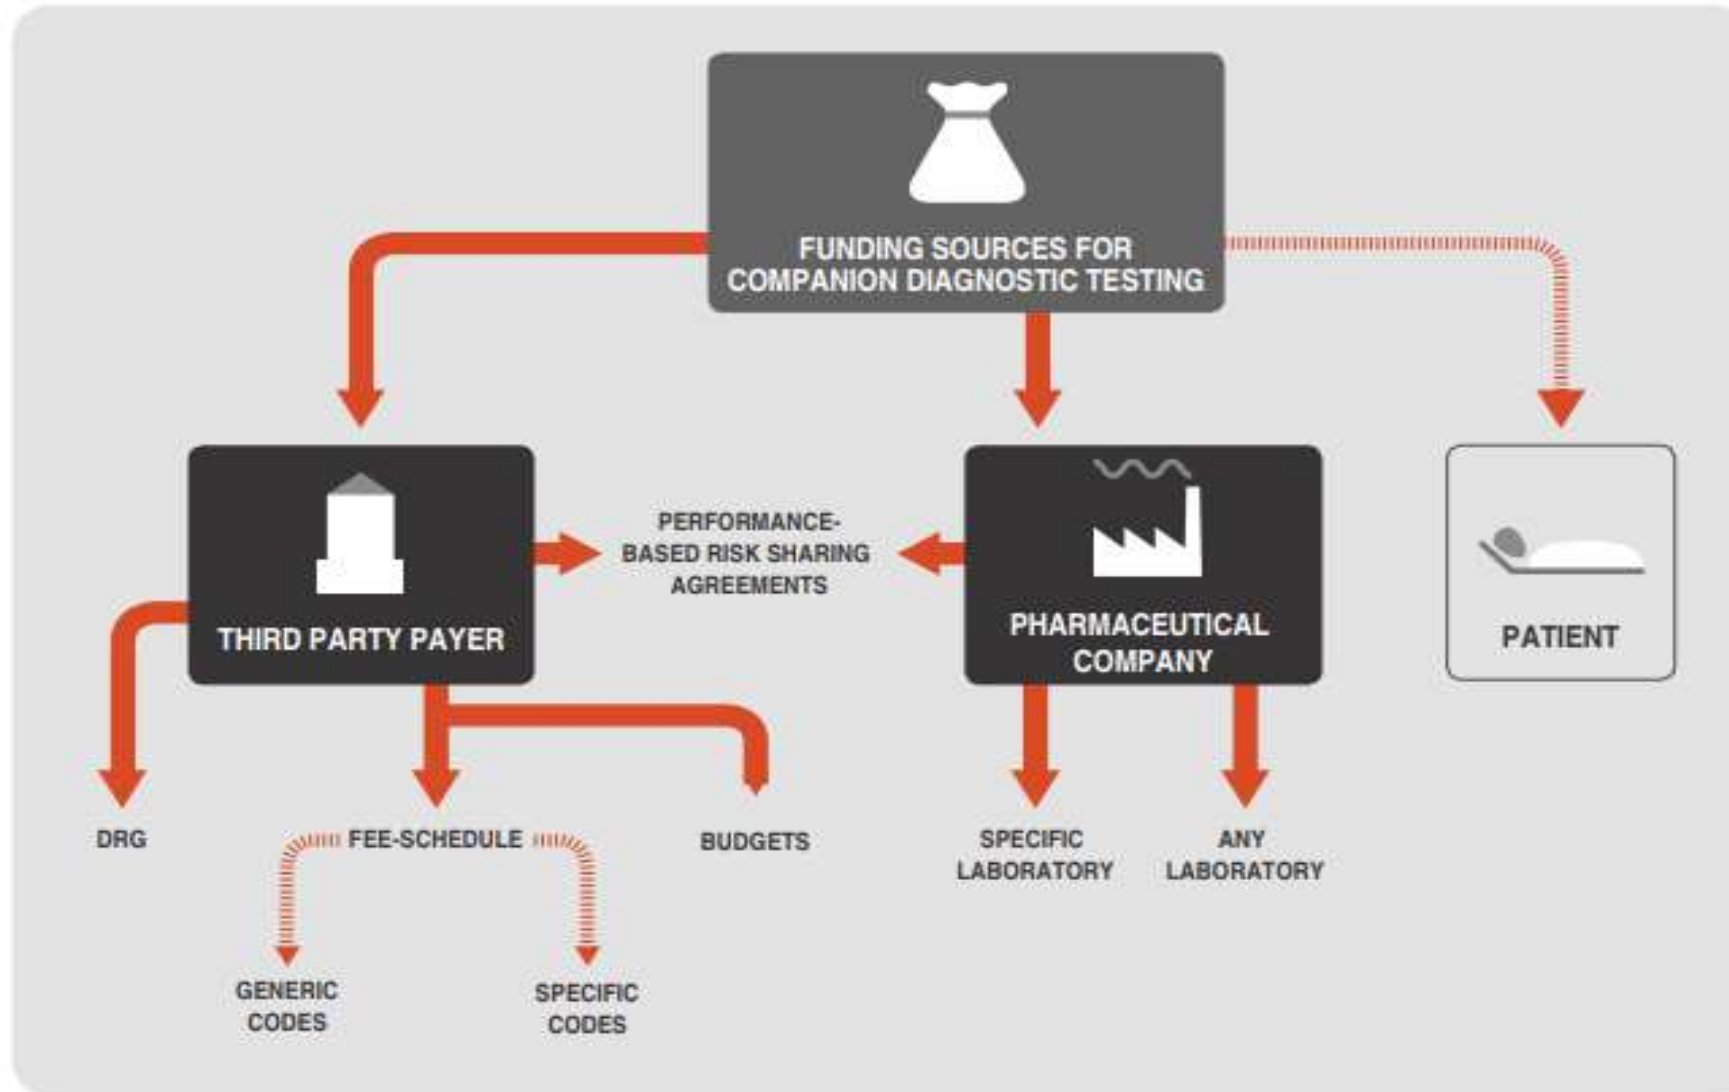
FUNDING SOURCES FOR COMPANION DIAGNOSTIC TESTING

THIRD PARTY PAYER

PERFORMANCE-BASED RISK SHARING AGREEMENTS

PHARMACEUTICAL COMPANY

PATIENT

DRG

FEE-SCHEDULE

BUDGETS

SPECIFIC LABORATORY

ANY LABORATORY

GENERIC CODES

SPECIFIC CODES